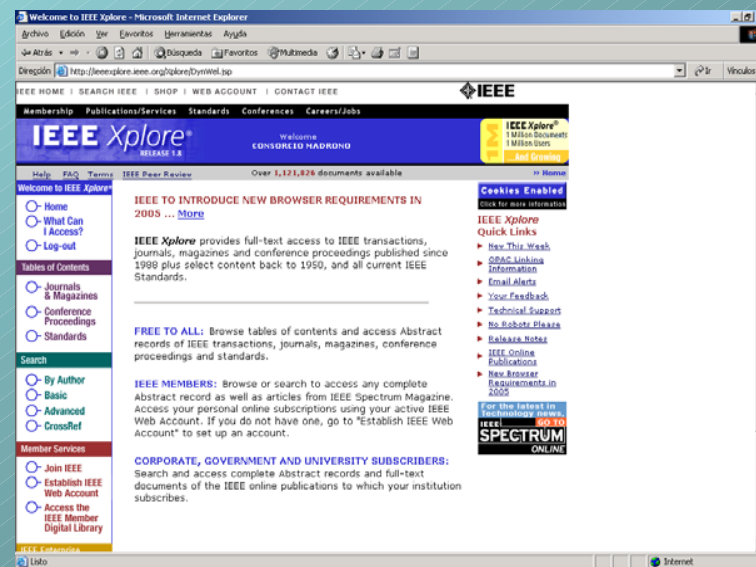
Welcome to IEEE Xplore - Microsoft Internet Explorer

Archivo Edición Ver Favoritos Herramientas Ayuda

Atrás Búsqueda Favoritos Multimedia

Dirección http://ieeexplore.ieee.org/Xplore/DynWel.jsp Ir Vínculos

IEEE HOME | SEARCH IEEE | SHOP | WEB ACCOUNT | CONTACT IEEE

IEEE

Membership Publications/Services Standards Conferences Careers/Jobs

IEEE Xplore® RELEASE 1.8

Welcome CONSORCIO MADRONO

IEEE Xplore® 1 Million Documents 1 Million Users And Growing

Help FAQ Terms IEEE Peer Review Over 1,121,826 documents available Home

Welcome to IEEE Xplore®

Home
What Can I Access?
Log-out

Tables of Contents

Journals & Magazines
Conference Proceedings
Standards

Search

By Author
Basic
Advanced
CrossRef

Member Services

Join IEEE
Establish IEEE Web Account
Access the IEEE Member Digital Library

IEEE Enterprise

IEEE TO INTRODUCE NEW BROWSER REQUIREMENTS IN 2005 ... More

IEEE Xplore provides full-text access to IEEE transactions, journals, magazines and conference proceedings published since 1988 plus select content back to 1950, and all current IEEE Standards.

FREE TO ALL: Browse tables of contents and access Abstract records of IEEE transactions, journals, magazines, conference proceedings and standards.

IEEE MEMBERS: Browse or search to access any complete Abstract record as well as articles from IEEE Spectrum Magazine. Access your personal online subscriptions using your active IEEE Web Account. If you do not have one, go to "Establish IEEE Web Account" to set up an account.

CORPORATE, GOVERNMENT AND UNIVERSITY SUBSCRIBERS: Search and access complete Abstract records and full-text documents of the IEEE online publications to which your institution subscribes.

Cookies Enabled
Click for more information

IEEE Xplore Quick Links

New This Week
OPAC Linking Information
Email Alerts
Your Feedback
Technical Support
No Robots Please
Release Notes
IEEE Online Publications
New Browser Requirements in 2005

For the latest in Technology news, GO TO IEEE SPECTRUM ONLINE

Listo

Internet